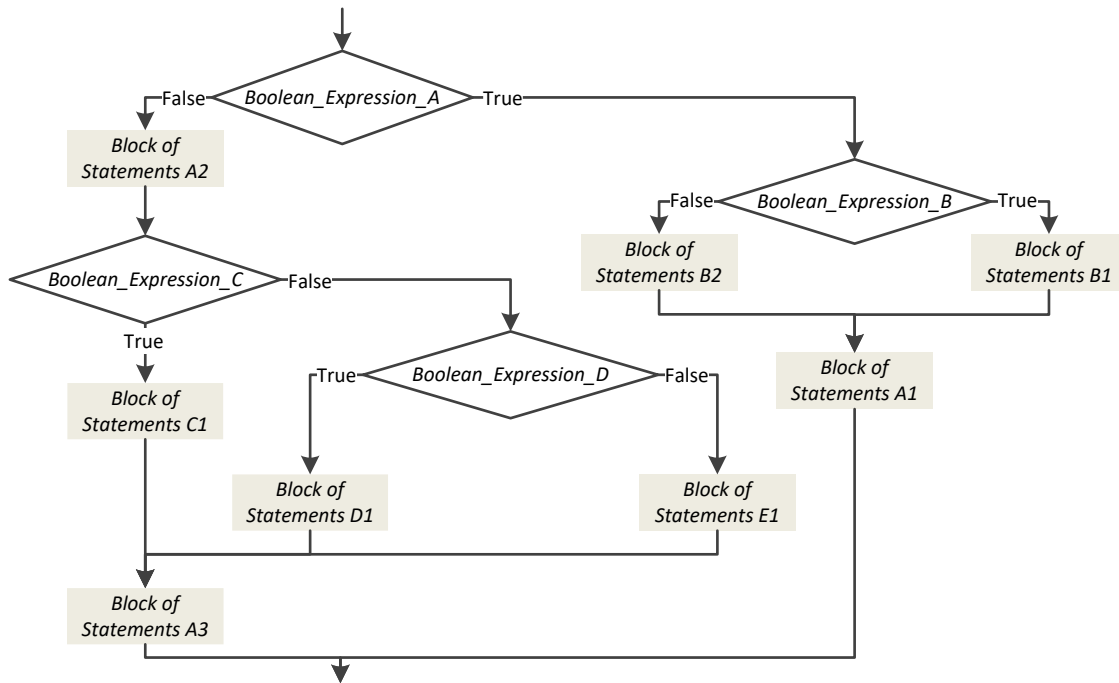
False
Boolean_Expression_A
True

Block of Statements A2

False
Boolean_Expression_B
True

Block of Statements B2

Block of Statements B1

Boolean_Expression_C
False

True

Block of Statements A1

True
Boolean_Expression_D
False

Block of Statements C1

Block of Statements D1

Block of Statements E1

Block of Statements A3